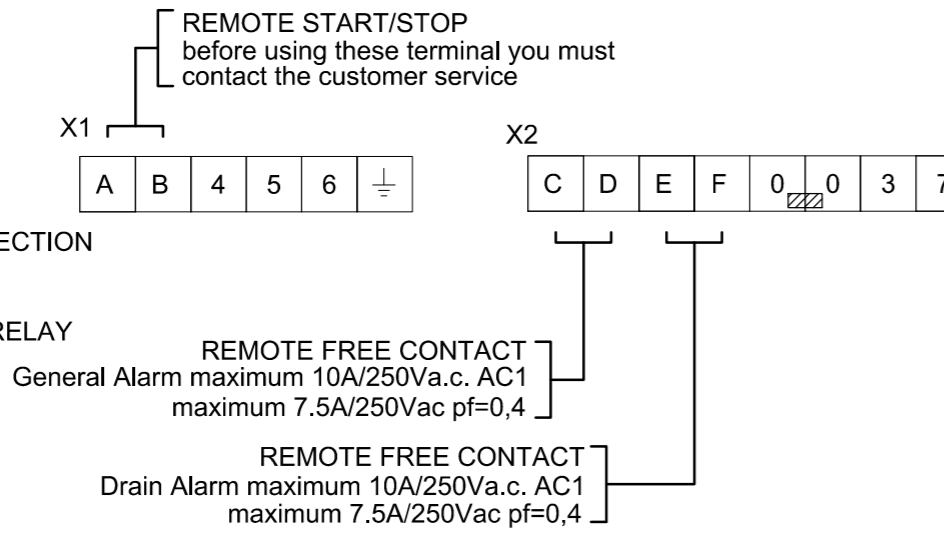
REMOTE START/STOP
before using these terminal you must contact the customer service

X1

| A | B | 4 | 5 | 6 | $\perp$ |
|---|---|---|---|---|---|

X2

| C | D | E | F | 0 | 0 | 3 | 7 |
|---|---|---|---|---|---|---|---|

ECTION

RELAY

REMOTE FREE CONTACT
General Alarm maximum 10A/250Va.c. AC1
maximum 7.5A/250Vac pf=0,4

REMOTE FREE CONTACT
Drain Alarm maximum 10A/250Va.c. AC1
maximum 7.5A/250Vac pf=0,4